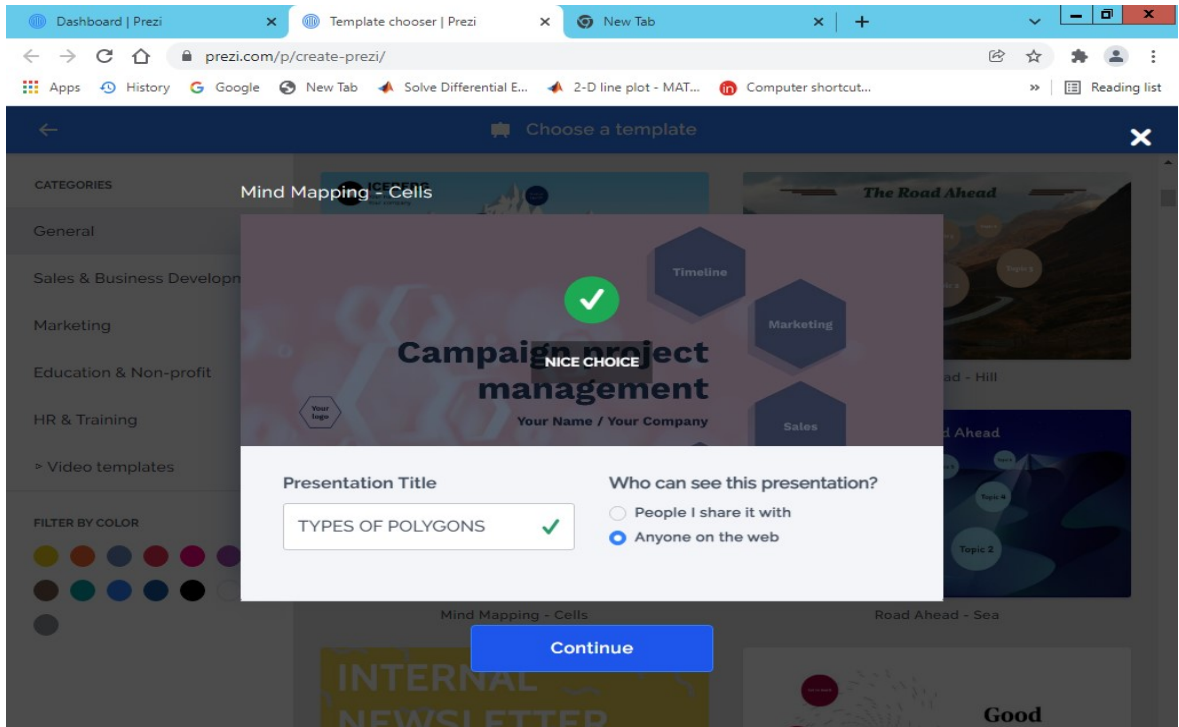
Dashboard | Prezi
Template chooser | Prezi
New Tab
prezi.com/p/create-prezi/
Apps History Google New Tab Solve Differential E... 2-D line plot - MAT... Computer shortcut... » Reading list

Choose a template

CATEGORIES
General
Sales & Business Developn
Marketing
Education & Non-profit
HR & Training
> Video templates

FILTER BY COLOR

Mind Mapping - Cells

Timeline
Marketing
Campaign project management
NICE CHOICE
Your logo
Your Name / Your Company
Sales

The Road Ahead
ad - Hill
d Ahead
Topic 2

Presentation Title
TYPES OF POLYGONS

Who can see this presentation?
People I share it with
Anyone on the web

Mind Mapping - Cells
Road Ahead - Sea

Continue

INTERNAL NEWSLETTER
Good